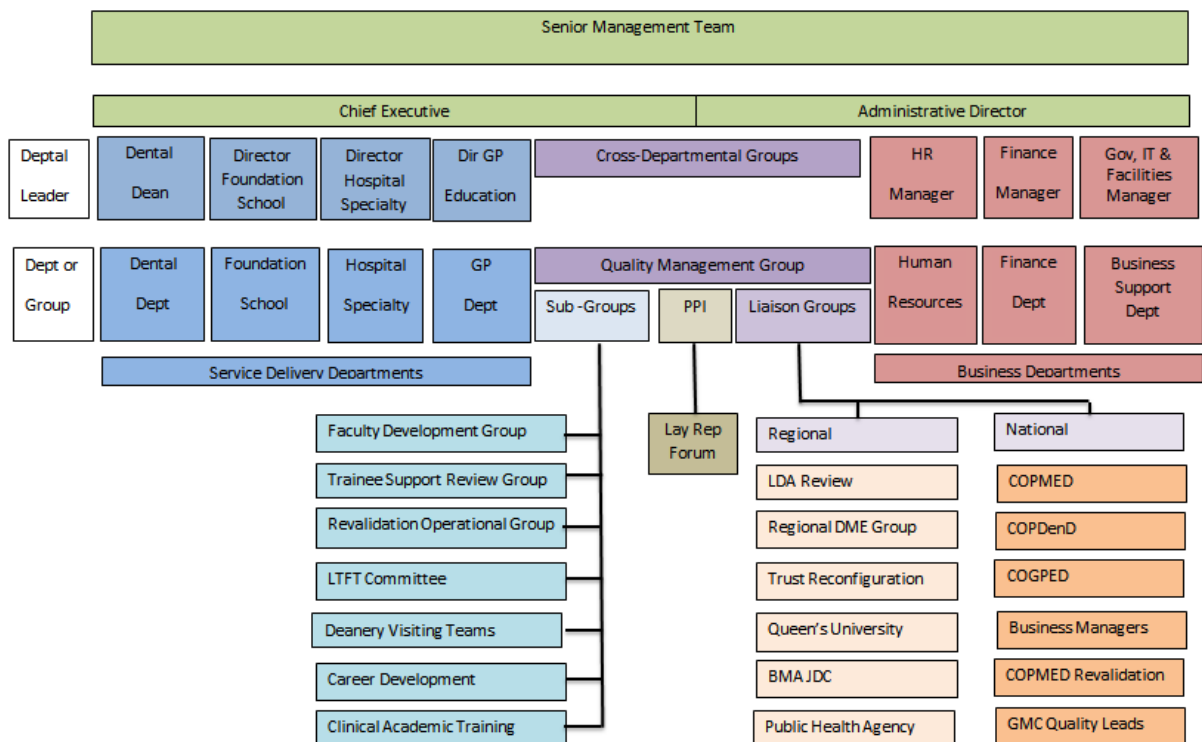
Senior Management Team

Chief Executive

Administrative Director

Deptal Leader

Dental Dean

Director Foundation School

Director Hospital Specialty

Dir GP Education

Cross-Departmental Groups

HR Manager

Finance Manager

Gov, IT & Facilities Manager

Dept or Group

Dental Dept

Foundation School

Hospital Specialty

GP Dept

Quality Management Group

Human Resources

Finance Dept

Business Support Dept

Sub -Groups

PPI

Liaison Groups

Service Delivery Departments

Business Departments

Faculty Development Group

Trainee Support Review Group

Revalidation Operational Group

LTFT Committee

Deanery Visiting Teams

Career Development

Clinical Academic Training

Lay Rep Forum

Regional

LDA Review

Regional DME Group

Trust Reconfiguration

Queen's University

BMA JDC

Public Health Agency

National

COPMED

COPDenD

COGPED

Business Managers

COPMED Revalidation

GMC Quality Leads